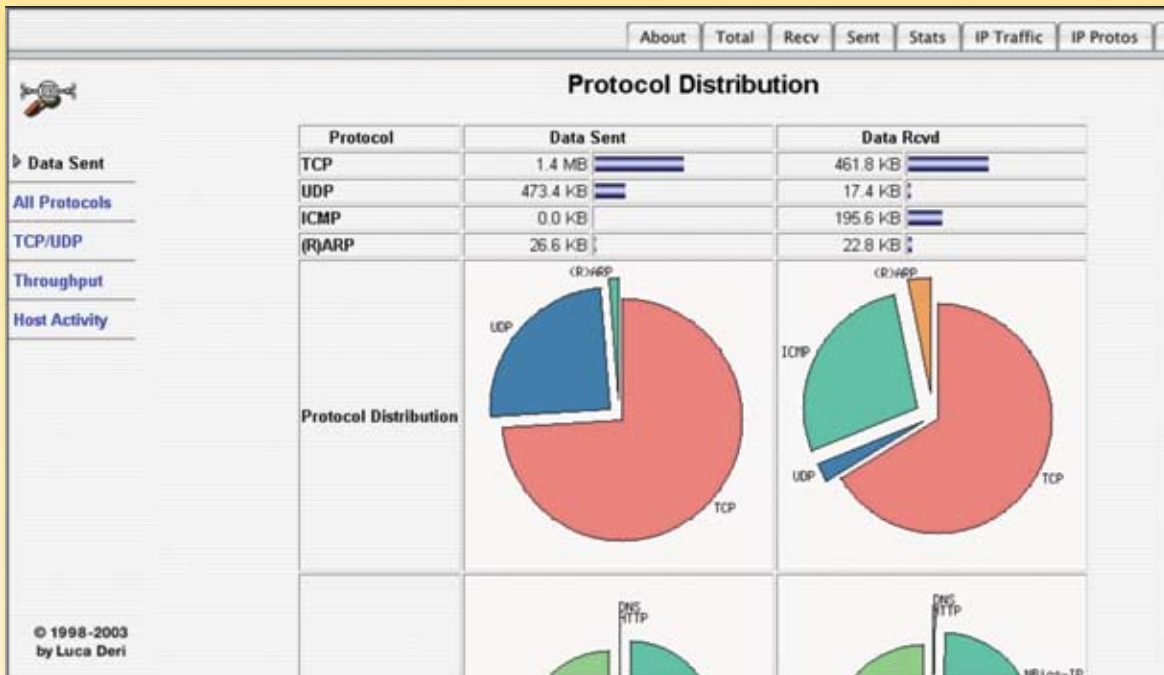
About | Total | Recv | Sent | Stats | IP Traffic | IP Protos

Protocol Distribution

▷ Data Sent
All Protocols
TCP/UDP
Throughput
Host Activity

| Protocol | Data Sent | Data Rcvd |
|---|---|---|
| TCP | 1.4 MB | 461.8 KB |
| UDP | 473.4 KB | 17.4 KB |
| ICMP | 0.0 KB | 195.6 KB |
| (R)ARP | 26.6 KB | 22.8 KB |
| Protocol Distribution | (R)ARP UDP TCP | (R)ARP ICMP UDP TCP |
| | DNS HTTP | DNS HTTP NBios-IP |

© 1998-2003 by Luca Deri